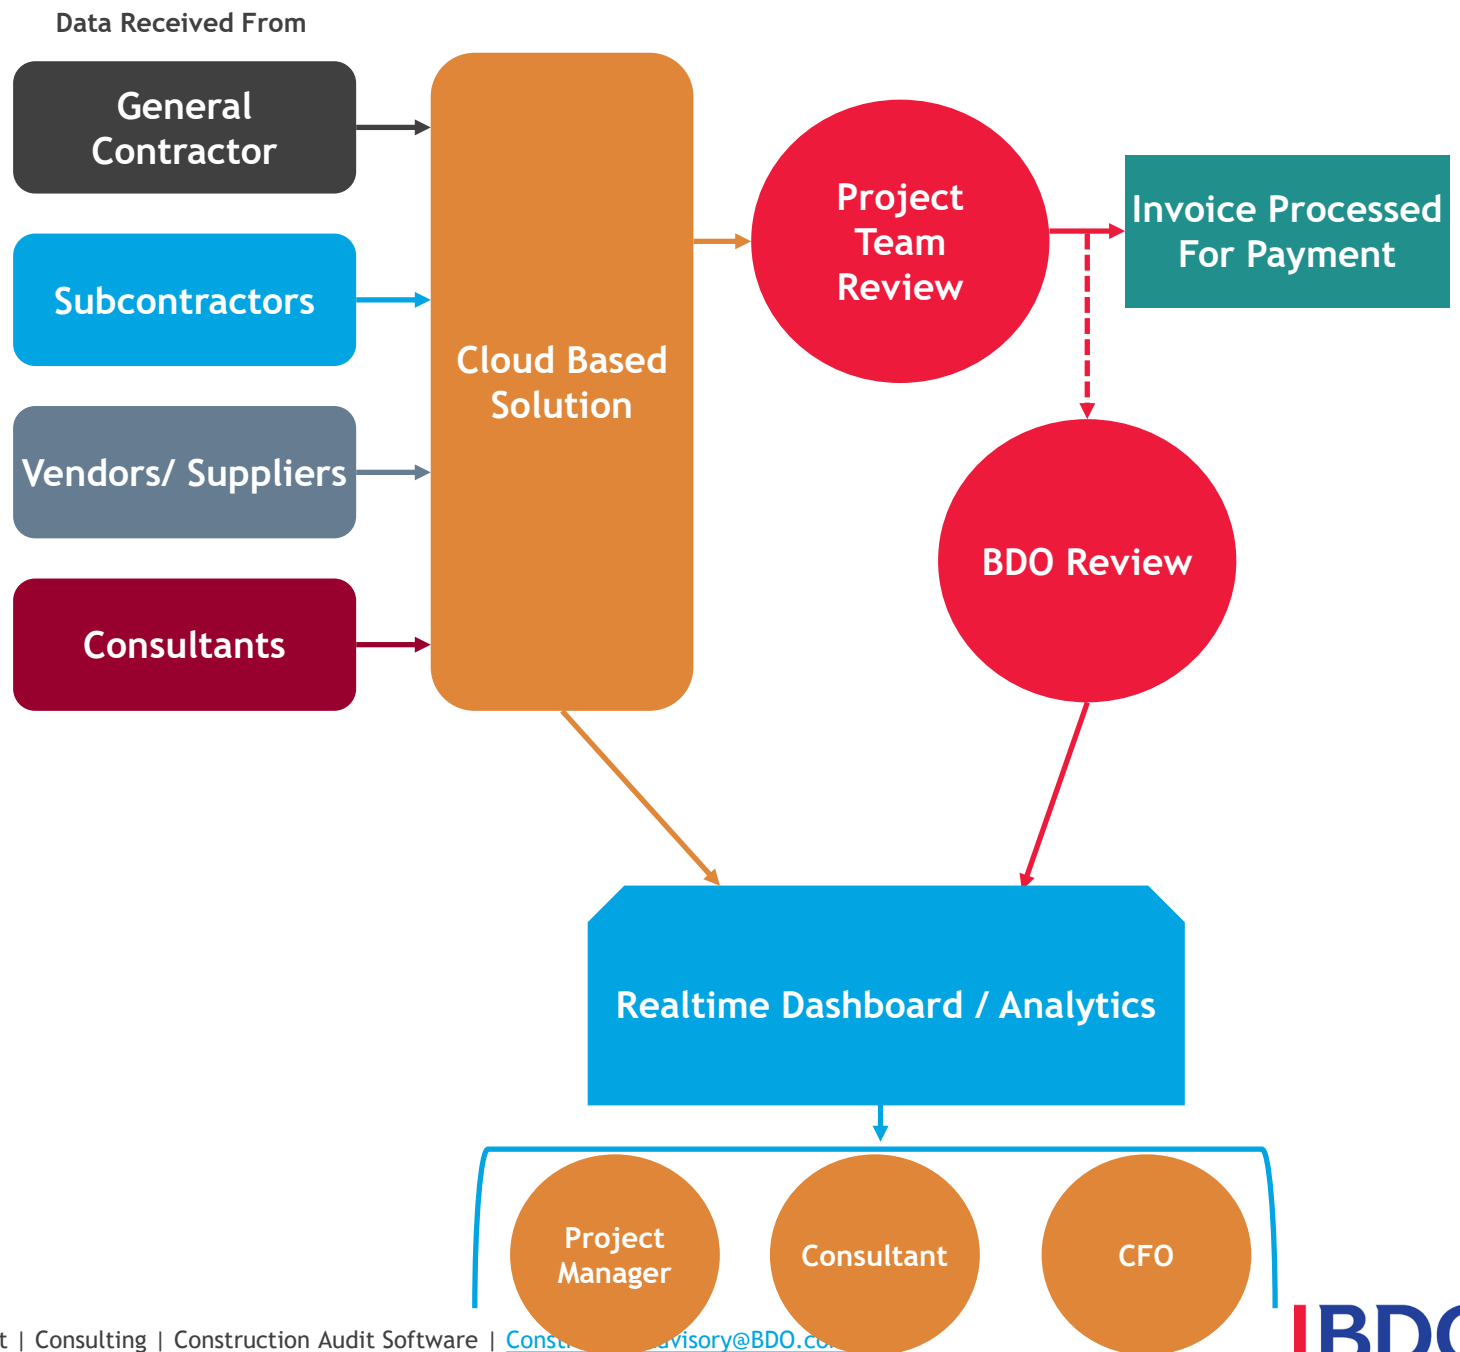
Data Received From

General Contractor

Subcontractors

Vendors/ Suppliers

Consultants

Cloud Based Solution

Project Team Review

Invoice Processed For Payment

BDO Review

Realtime Dashboard / Analytics

Project Manager

Consultant

CFO

t | Consulting | Construction Audit Software | Const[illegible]avisory@BDO.co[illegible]

BD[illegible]